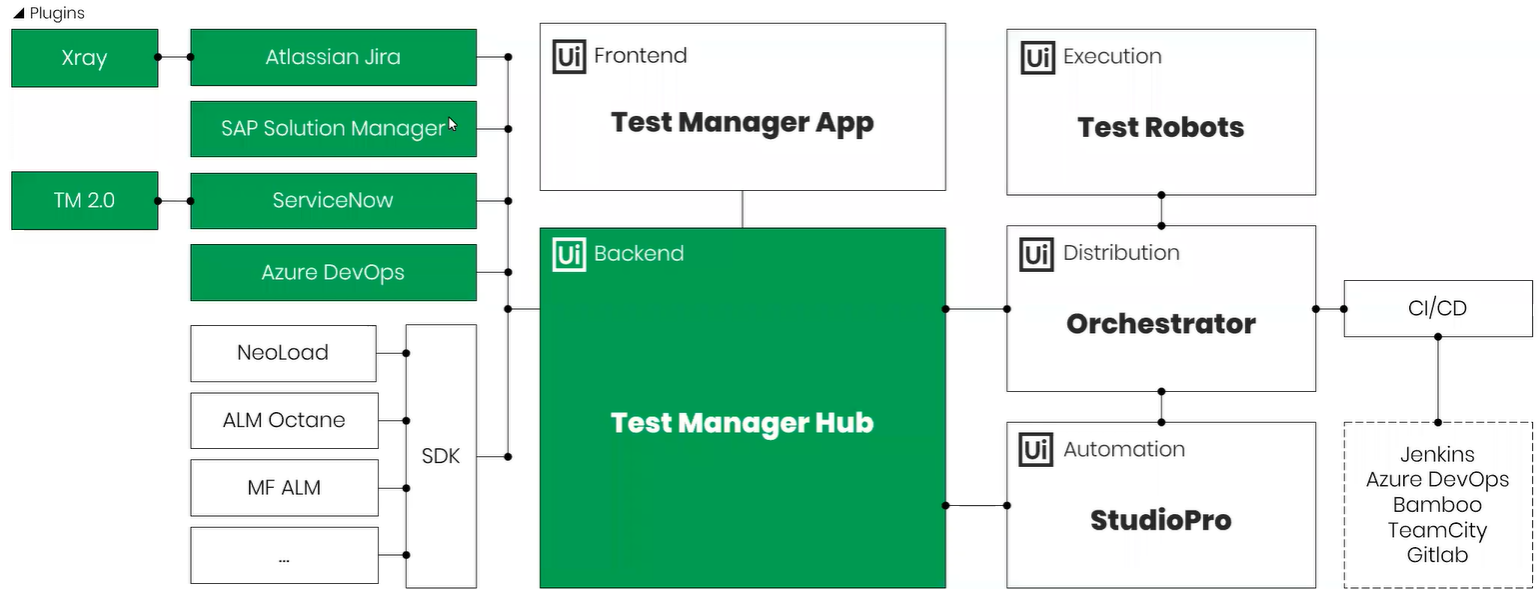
◢ Plugins

Xray

Atlassian Jira

SAP Solution Manager

TM 2.0

ServiceNow

Azure DevOps

NeoLoad

ALM Octane

MF ALM

...

SDK

Ui Frontend

Test Manager App

Ui Backend

Test Manager Hub

Ui Execution

Test Robots

Ui Distribution

Orchestrator

Ui Automation

StudioPro

CI/CD

Jenkins
Azure DevOps
Bamboo
TeamCity
Gitlab